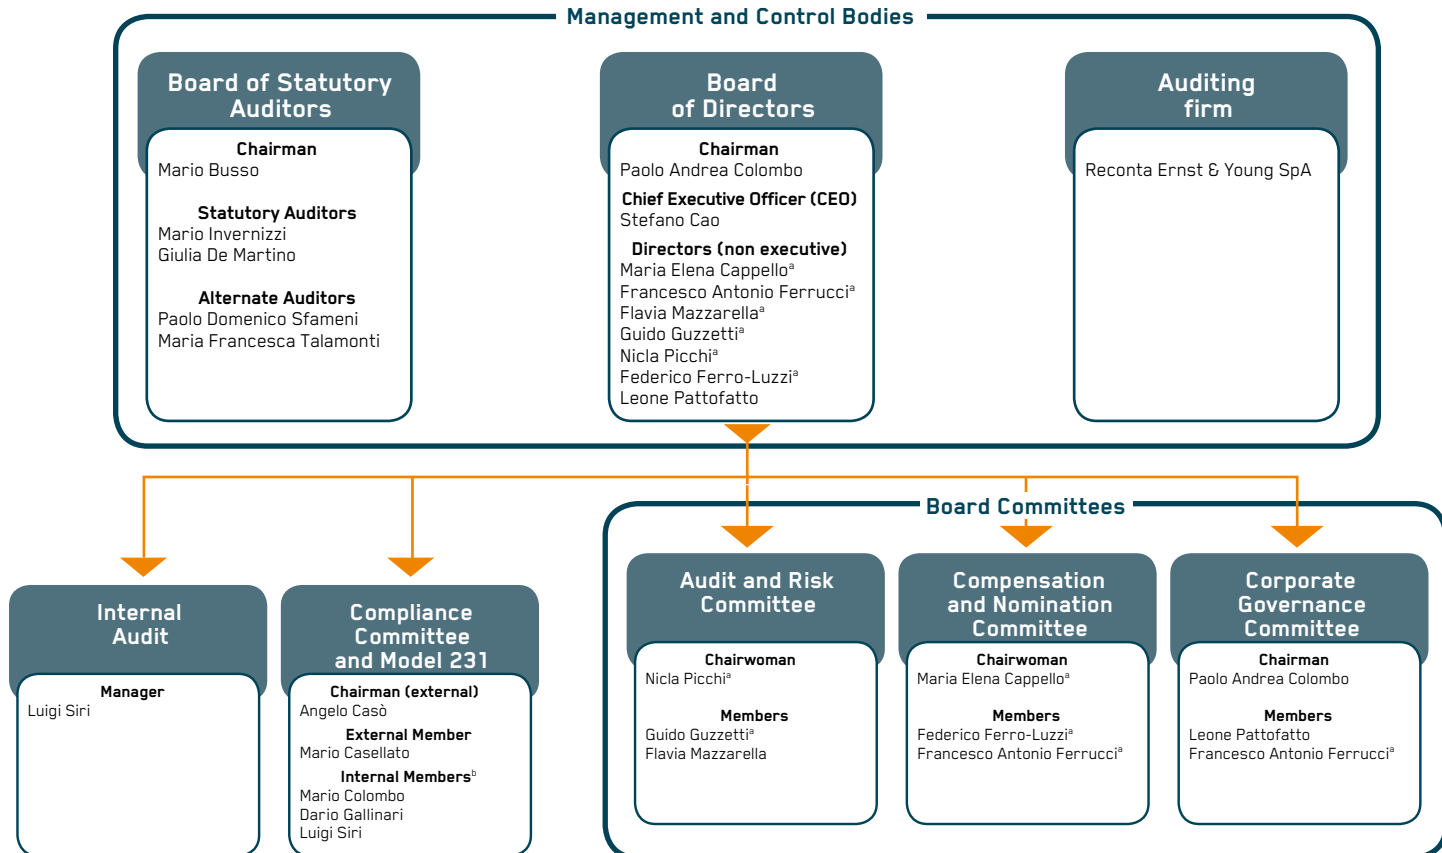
Management and Control Bodies

Board of Statutory Auditors

Chairman
Mario Busso

Statutory Auditors
Mario Invernizzi
Giulia De Martino

Alternate Auditors
Paolo Domenico Sfameni
Maria Francesca Talamonti

Board of Directors

Chairman
Paolo Andrea Colombo

Chief Executive Officer (CEO)
Stefano Cao

Directors (non executive)
Maria Elena Cappello$^a$
Francesco Antonio Ferrucci$^a$
Flavia Mazzarella$^a$
Guido Guzzetti$^a$
Nicla Picchi$^a$
Federico Ferro-Luzzi$^a$
Leone Pattofatto

Auditing firm

Reconta Ernst & Young SpA

Internal Audit

Manager
Luigi Siri

Compliance Committee and Model 231

Chairman (external)
Angelo Casò

External Member
Mario Casellato

Internal Members$^b$
Mario Colombo
Dario Gallinari
Luigi Siri

Board Committees

Audit and Risk Committee

Chairwoman
Nicla Picchi$^a$

Members
Guido Guzzetti$^a$
Flavia Mazzarella

Compensation and Nomination Committee

Chairwoman
Maria Elena Cappello$^a$

Members
Federico Ferro-Luzzi$^a$
Francesco Antonio Ferrucci$^a$

Corporate Governance Committee

Chairman
Paolo Andrea Colombo

Members
Leone Pattofatto
Francesco Antonio Ferrucci$^a$